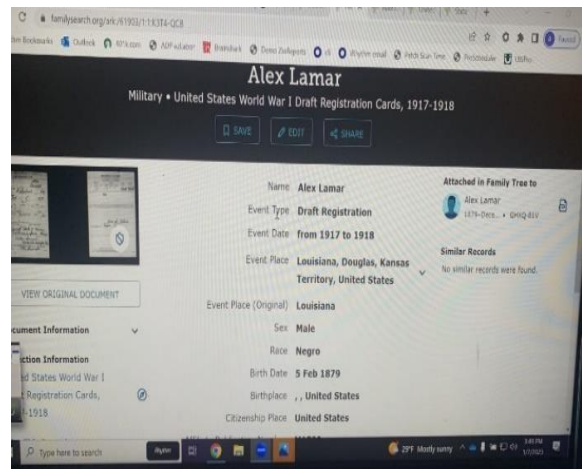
familysearch.org/ark:/61903/1:1:K3T4-QC8

Alex Lamar

Military • United States World War I Draft Registration Cards, 1917-1918

SAVE EDIT SHARE

Name Alex Lamar
Event Type Draft Registration
Event Date from 1917 to 1918
Event Place Louisiana, Douglas, Kansas Territory, United States
Event Place (Original) Louisiana
Sex Male
Race Negro
Birth Date 5 Feb 1879
Birthplace , , United States
Citizenship Place United States

Attached in Family Tree to
Alex Lamar
1879–Dece... • GHHQ-81V

Similar Records
No similar records were found.

VIEW ORIGINAL DOCUMENT

cument Information

ction Information
d States World War I Registration Cards, -1918

Type here to search

29°F Mostly sunny